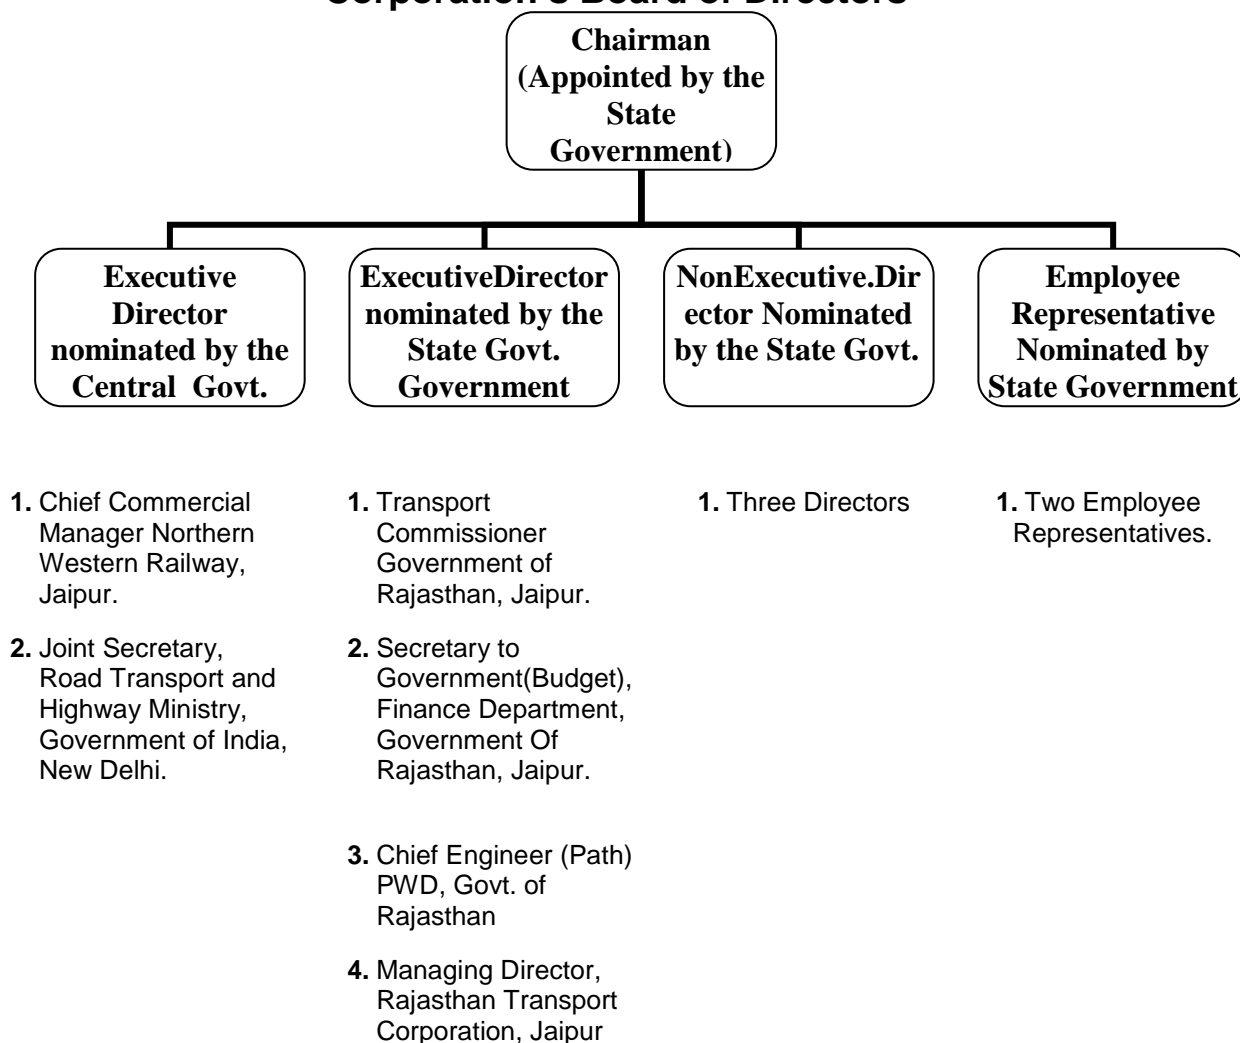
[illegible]

Chairman (Appointed by the State Government)

Executive Director nominated by the Central Govt.

ExecutiveDirector nominated by the State Govt. Government

NonExecutive.Director Nominated by the State Govt.

Employee Representative Nominated by State Government

1. Chief Commercial Manager Northern Western Railway, Jaipur.

2. Joint Secretary, Road Transport and Highway Ministry, Government of India, New Delhi.

1. Transport Commissioner Government of Rajasthan, Jaipur.

2. Secretary to Government(Budget), Finance Department, Government Of Rajasthan, Jaipur.

3. Chief Engineer (Path) PWD, Govt. of Rajasthan

4. Managing Director, Rajasthan Transport Corporation, Jaipur

1. Three Directors

1. Two Employee Representatives.